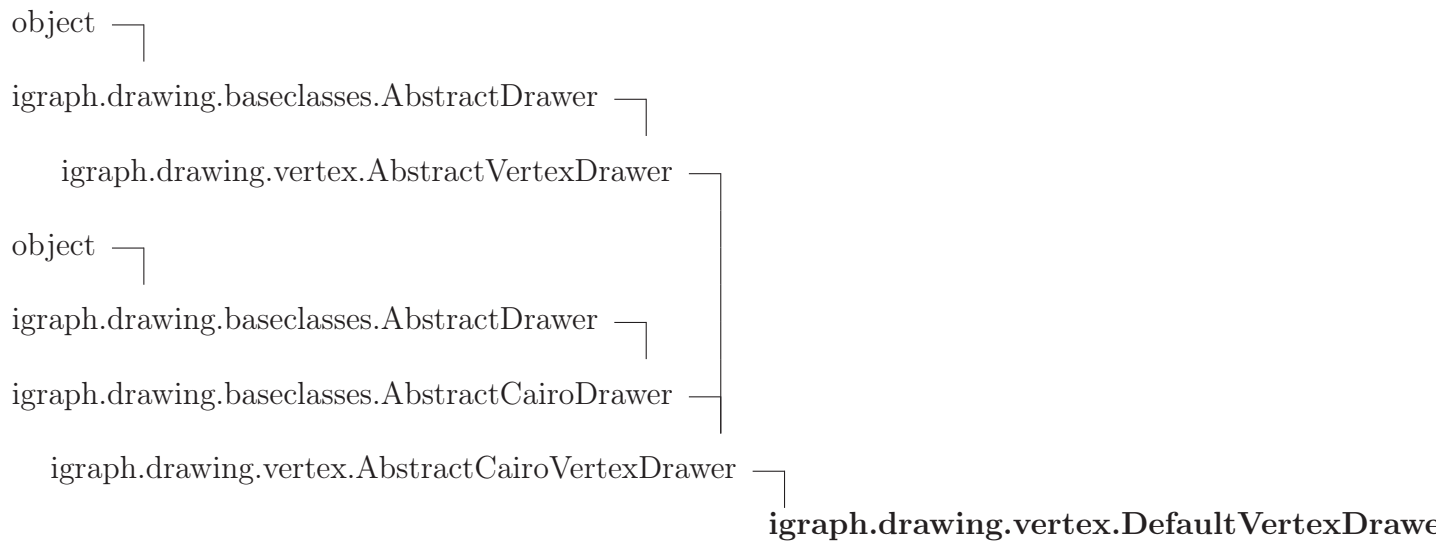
object

igraph.drawing.baseclasses.AbstractDrawer

igraph.drawing.vertex.AbstractVertexDrawer

object

igraph.drawing.baseclasses.AbstractDrawer

igraph.drawing.baseclasses.AbstractCairoDrawer

igraph.drawing.vertex.AbstractCairoVertexDrawer

**igraph.drawing.vertex.DefaultVertexDrawe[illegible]**